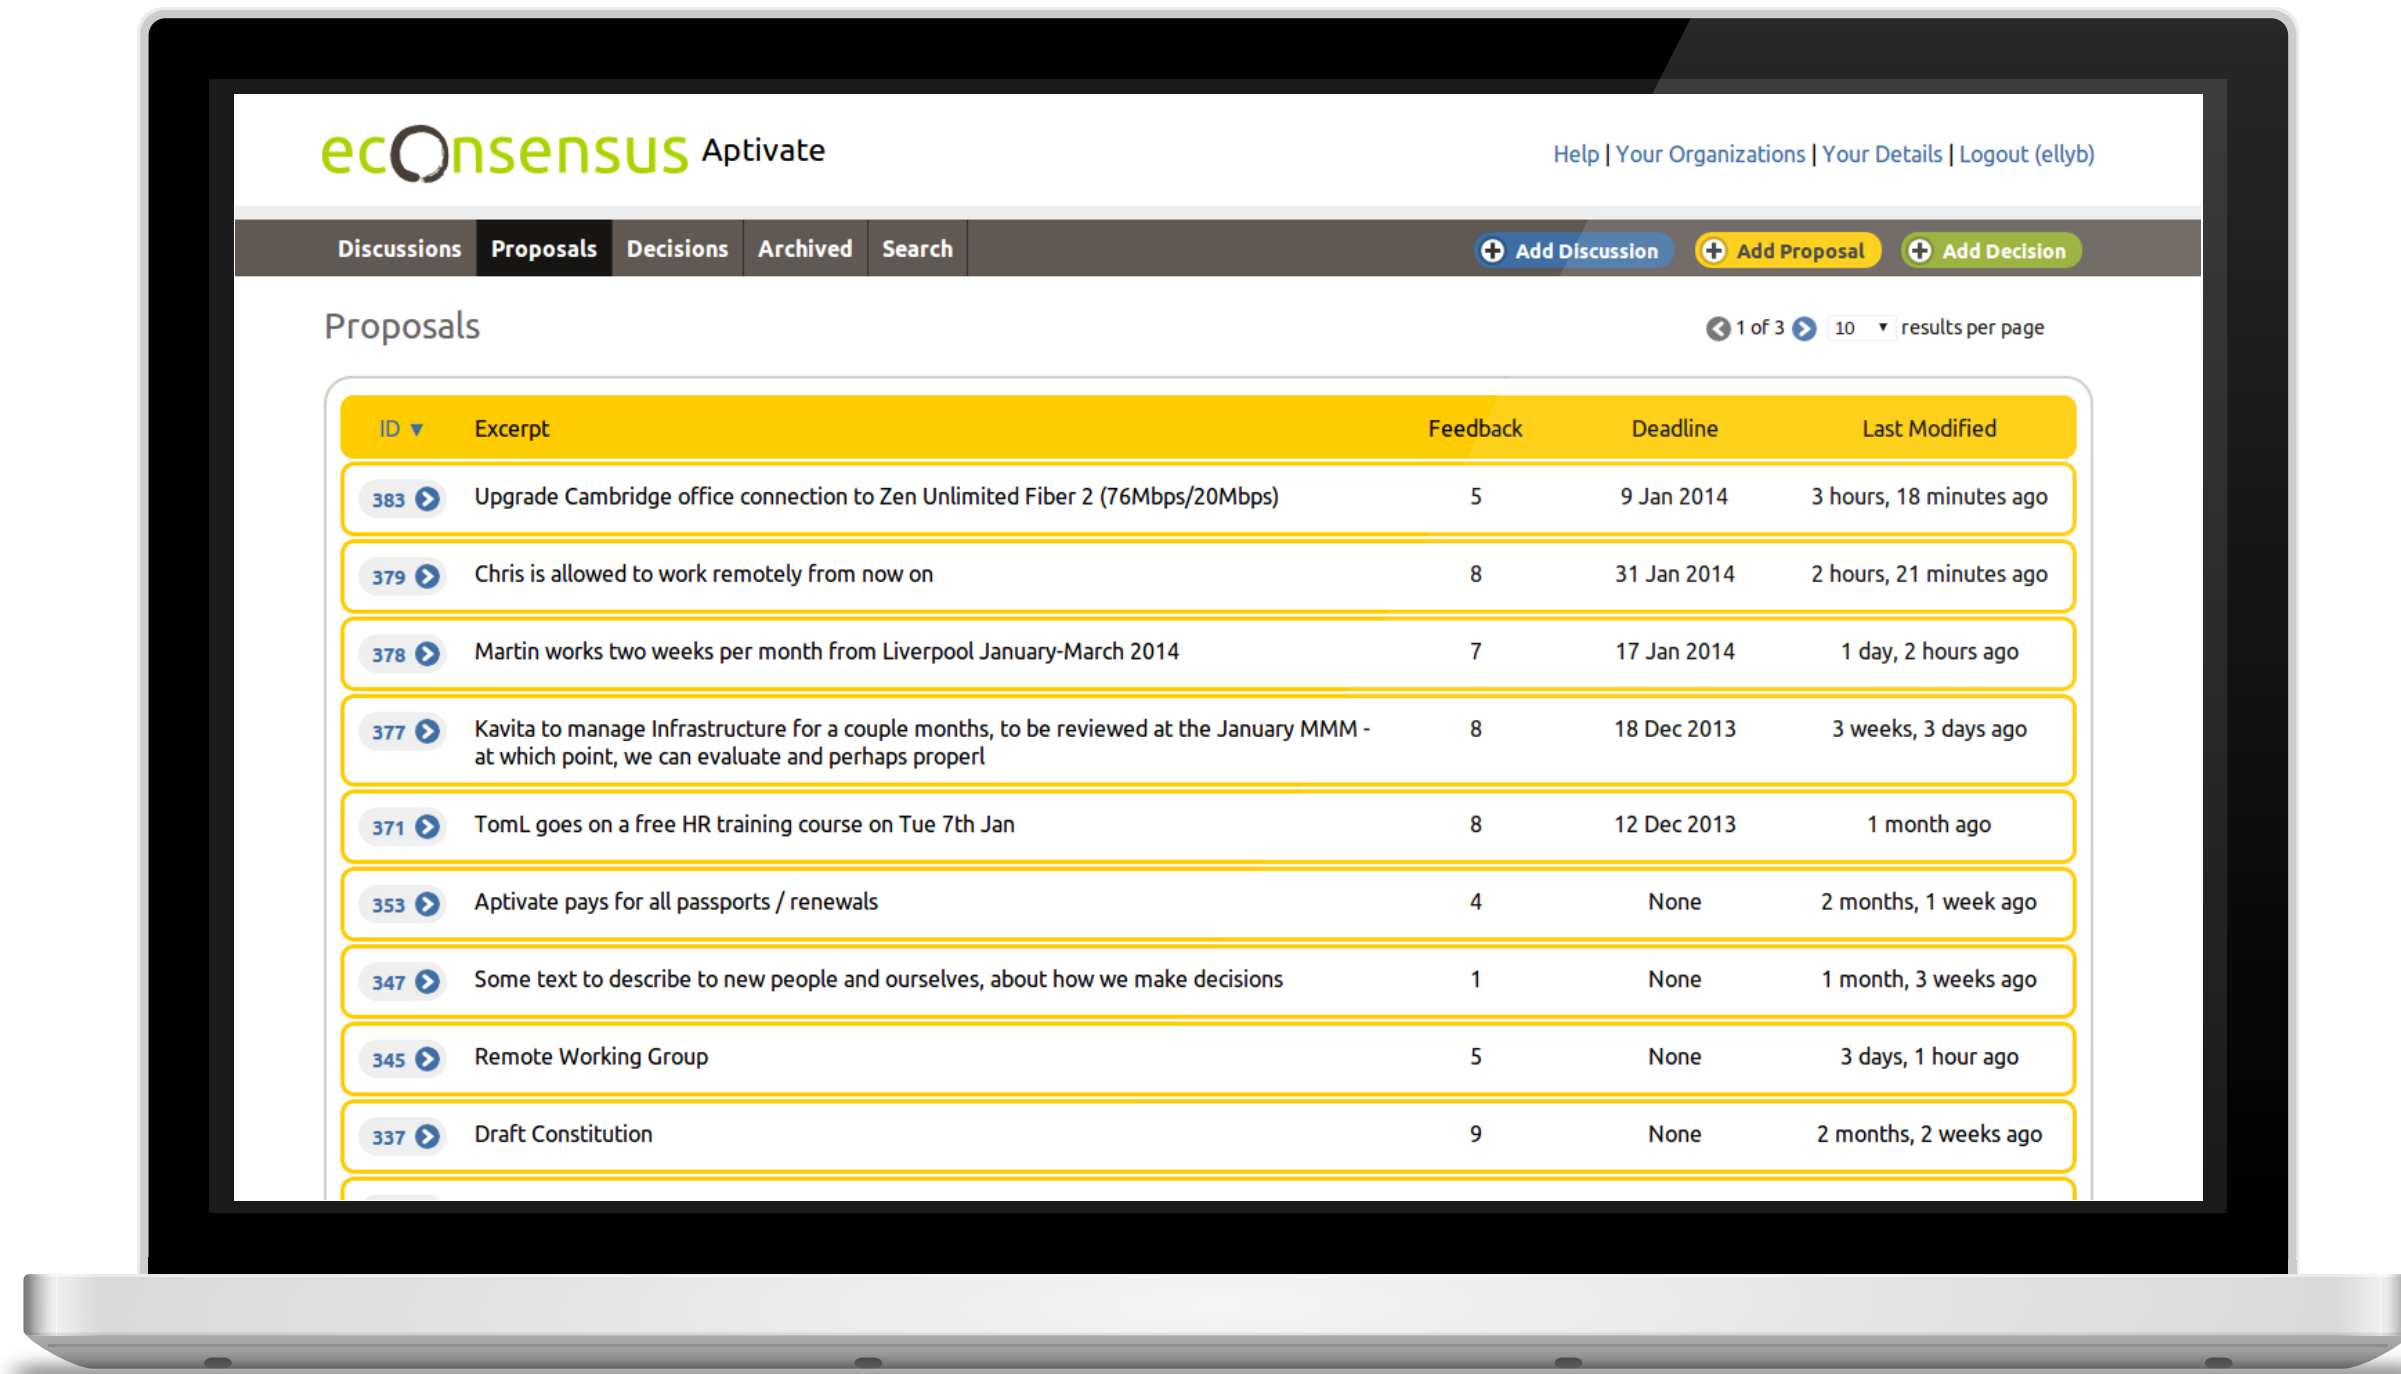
econsensus Aptivate

Help | Your Organizations | Your Details | Logout (ellyb)

Discussions Proposals Decisions Archived Search

Add Discussion Add Proposal Add Decision

Proposals

1 of 3 10 results per page

| ID ▼ | Excerpt | Feedback | Deadline | Last Modified |
|---|---|---|---|---|
| 383 | Upgrade Cambridge office connection to Zen Unlimited Fiber 2 (76Mbps/20Mbps) | 5 | 9 Jan 2014 | 3 hours, 18 minutes ago |
| 379 | Chris is allowed to work remotely from now on | 8 | 31 Jan 2014 | 2 hours, 21 minutes ago |
| 378 | Martin works two weeks per month from Liverpool January-March 2014 | 7 | 17 Jan 2014 | 1 day, 2 hours ago |
| 377 | Kavita to manage Infrastructure for a couple months, to be reviewed at the January MMM - at which point, we can evaluate and perhaps properl | 8 | 18 Dec 2013 | 3 weeks, 3 days ago |
| 371 | TomL goes on a free HR training course on Tue 7th Jan | 8 | 12 Dec 2013 | 1 month ago |
| 353 | Aptivate pays for all passports / renewals | 4 | None | 2 months, 1 week ago |
| 347 | Some text to describe to new people and ourselves, about how we make decisions | 1 | None | 1 month, 3 weeks ago |
| 345 | Remote Working Group | 5 | None | 3 days, 1 hour ago |
| 337 | Draft Constitution | 9 | None | 2 months, 2 weeks ago |